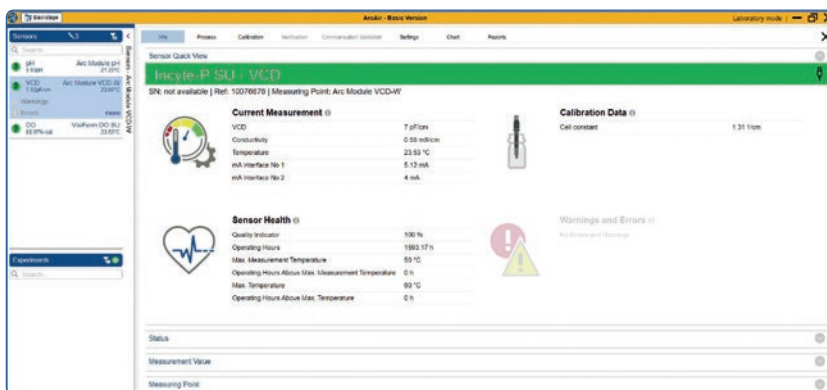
Start Stop

ArcAir - Basic Version

Laboratory mode

Sensors

Q Search...

pH 7.11pH Arc Module pH 21.2°C

VCD 7.10pF/cm Arc Module VCD-W 23.6°C

Warnings

Errors

DO 83.8% sat VisiFerm DO ARC 23.6°C

Experiments

Q Search...

Sensors: Arc Module VCD-W

Info Process Calibration Verification Communication Validation Settings Chart Reports

Sensor Quick View

Incyte-P SU - VCD

SN: not available | Ref.: 10076676 | Measuring Point: Arc Module VCD-W

Current Measurement

| | |
|---|---|
| VCD | 7 pF/cm |
| Conductivity | 0.58 mS/cm |
| Temperature | 23.53 °C |
| mA Interface No 1 | 5.12 mA |
| mA Interface No 2 | 4 mA |

Calibration Data

| | |
|---|---|
| Cell constant | 1.31 1/cm |

Sensor Health

| | |
|---|---|
| Quality Indicator | 100 % |
| Operating Hours | 1593.17 h |
| Max. Measurement Temperature | 50 °C |
| Operating Hours Above Max. Measurement Temperature | 0 h |
| Max. Temperature | 80 °C |
| Operating Hours Above Max. Temperature | 0 h |

Warnings and Errors

No Errors and Warnings

Status

Measurement Value

Measuring Point